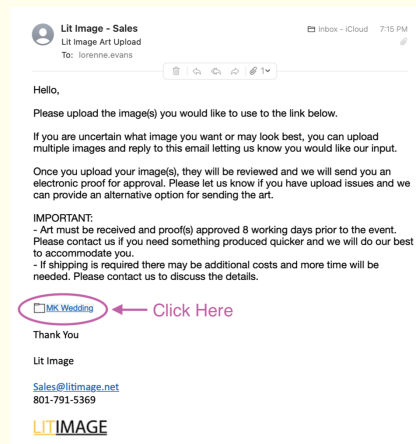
Lit Image - Sales
Lit Image Art Upload
To: lorenne.evans

Inbox - iCloud 7:15 PM

1

Hello,

Please upload the image(s) you would like to use to the link below.

If you are uncertain what image you want or may look best, you can upload multiple images and reply to this email letting us know you would like our input.

Once you upload your image(s), they will be reviewed and we will send you an electronic proof for approval. Please let us know if you have upload issues and we can provide an alternative option for sending the art.

IMPORTANT:
- Art must be received and proof(s) approved 8 working days prior to the event. Please contact us if you need something produced quicker and we will do our best to accommodate you.
- If shipping is required there may be additional costs and more time will be needed. Please contact us to discuss the details.

MK Wedding

Click Here

Thank You

Lit Image

Sales@litimage.net
801-791-5369

LITIMAGE